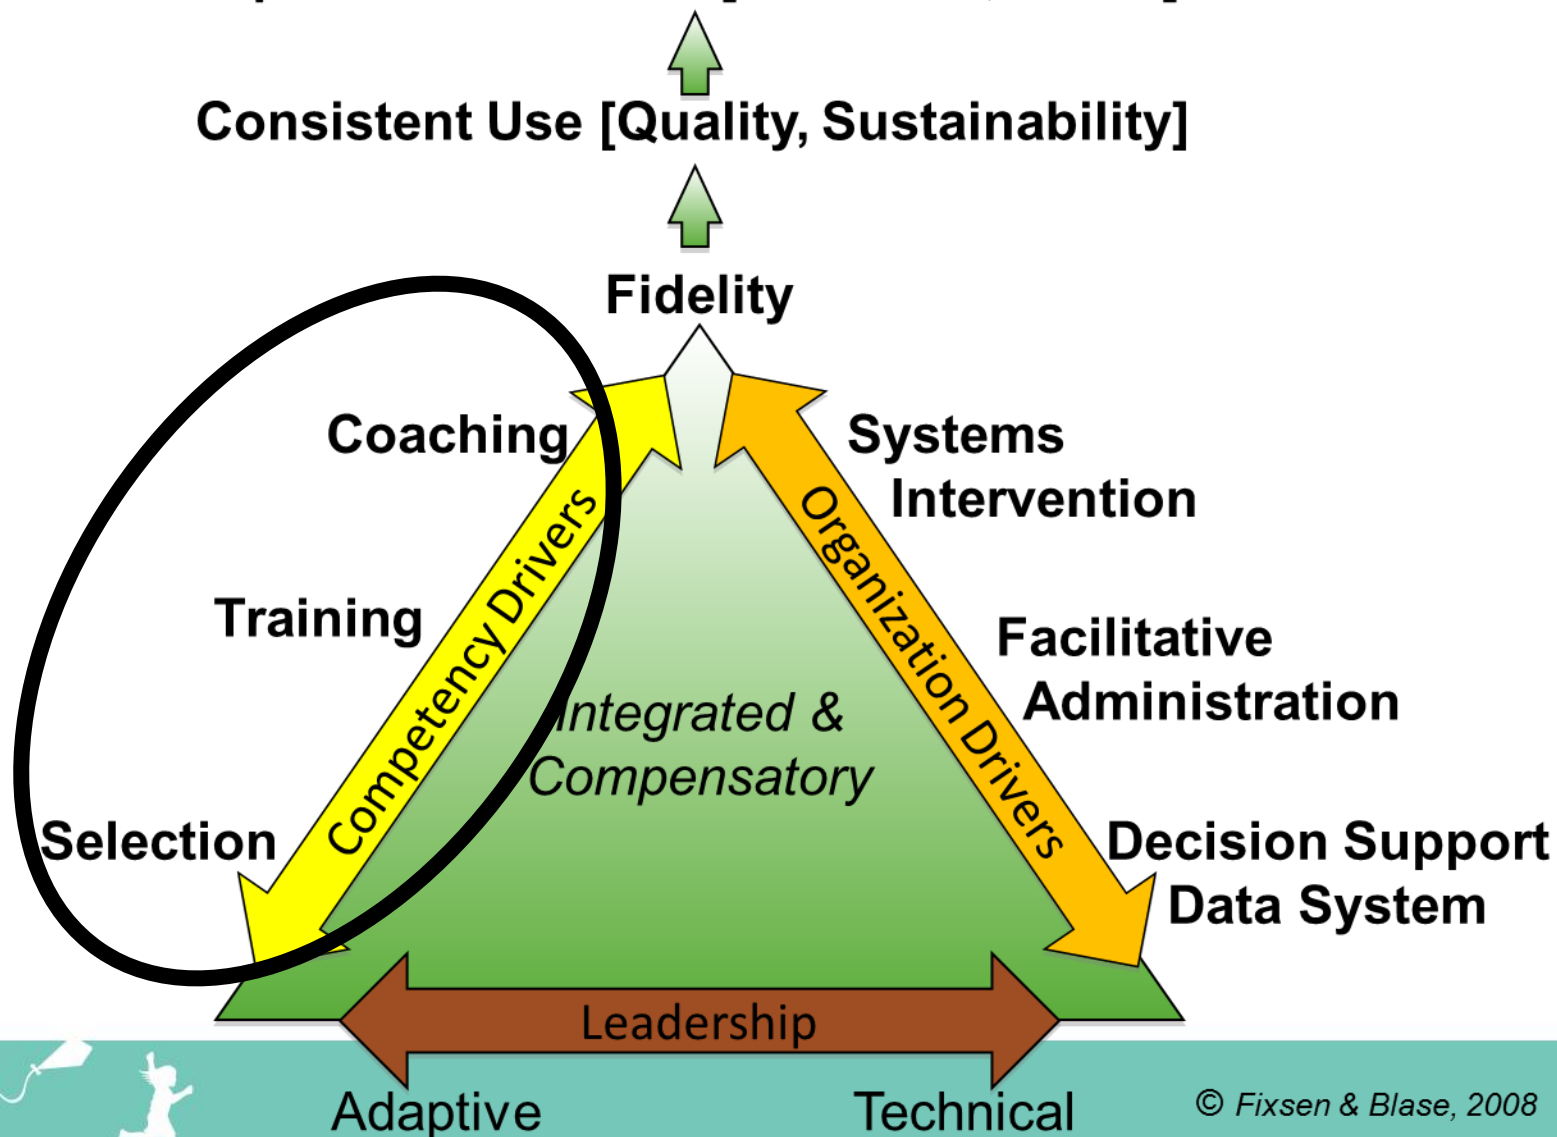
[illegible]

Consistent Use [Quality, Sustainability]

Fidelity

Coaching

Training

Selection

Competency Drivers

Systems Intervention

Facilitative Administration

Decision Support Data System

Organization Drivers

Integrated & Compensatory

Leadership

Adaptive

Technical

© Fixsen & Blase, 2008